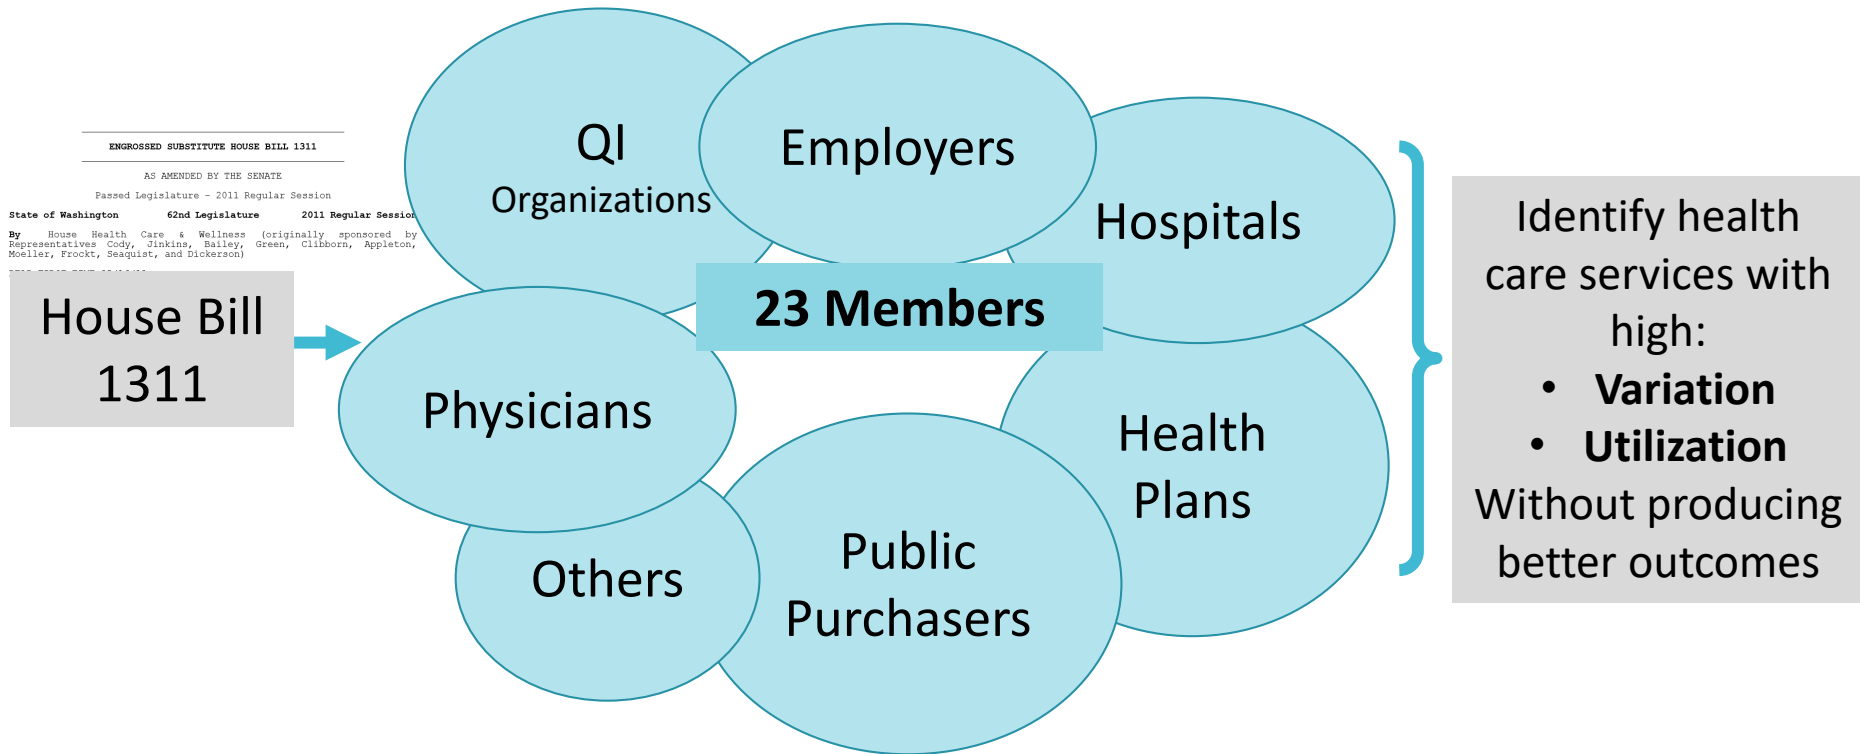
ENGROSSED SUBSTITUTE HOUSE BILL 1311

AS AMENDED BY THE SENATE

Passed Legislature - 2011 Regular Session

State of Washington 62nd Legislature 2011 Regular Session

By House Health Care & Wellness (originally sponsored by Representatives Cody, Jinkins, Bailey, Green, Clibborn, Appleton, Moeller, Frockt, Seaquist, and Dickerson)

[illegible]

House Bill 1311

QI Organizations

Employers

Hospitals

23 Members

Physicians

Health Plans

Others

Public Purchasers

Identify health care services with high:

• Variation
• Utilization

Without producing better outcomes